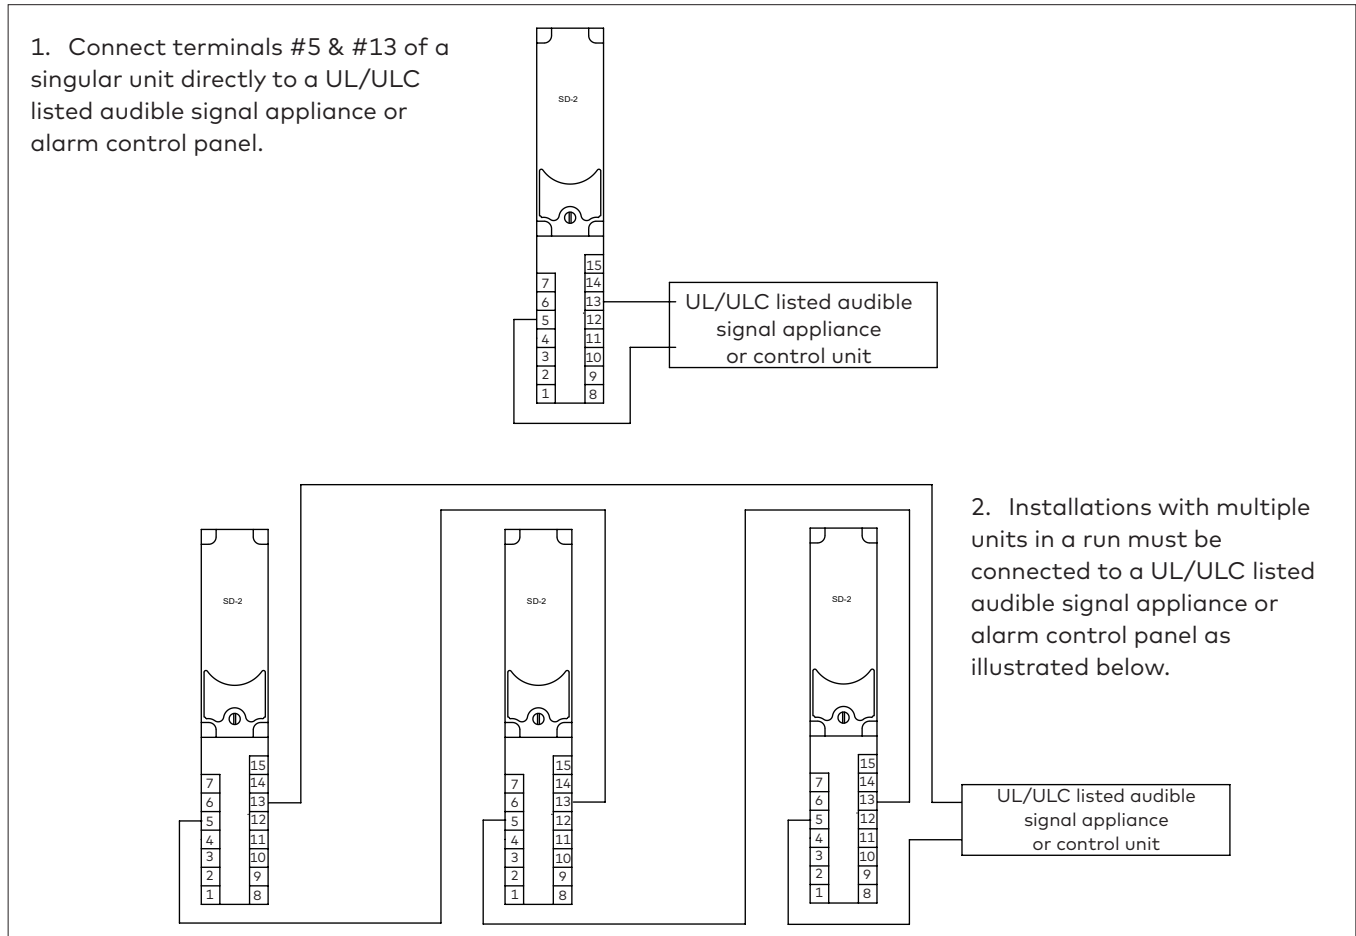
1. Connect terminals #5 & #13 of a singular unit directly to a UL/ULC listed audible signal appliance or alarm control panel.

SD-2

7
6
5
4
3
2
1

15
14
13
12
11
10
9
8

UL/ULC listed audible signal appliance or control unit

2. Installations with multiple units in a run must be connected to a UL/ULC listed audible signal appliance or alarm control panel as illustrated below.

SD-2

7
6
5
4
3
2
1

15
14
13
12
11
10
9
8

SD-2

7
6
5
4
3
2
1

15
14
13
12
11
10
9
8

SD-2

7
6
5
4
3
2
1

15
14
13
12
11
10
9
8

UL/ULC listed audible signal appliance or control unit